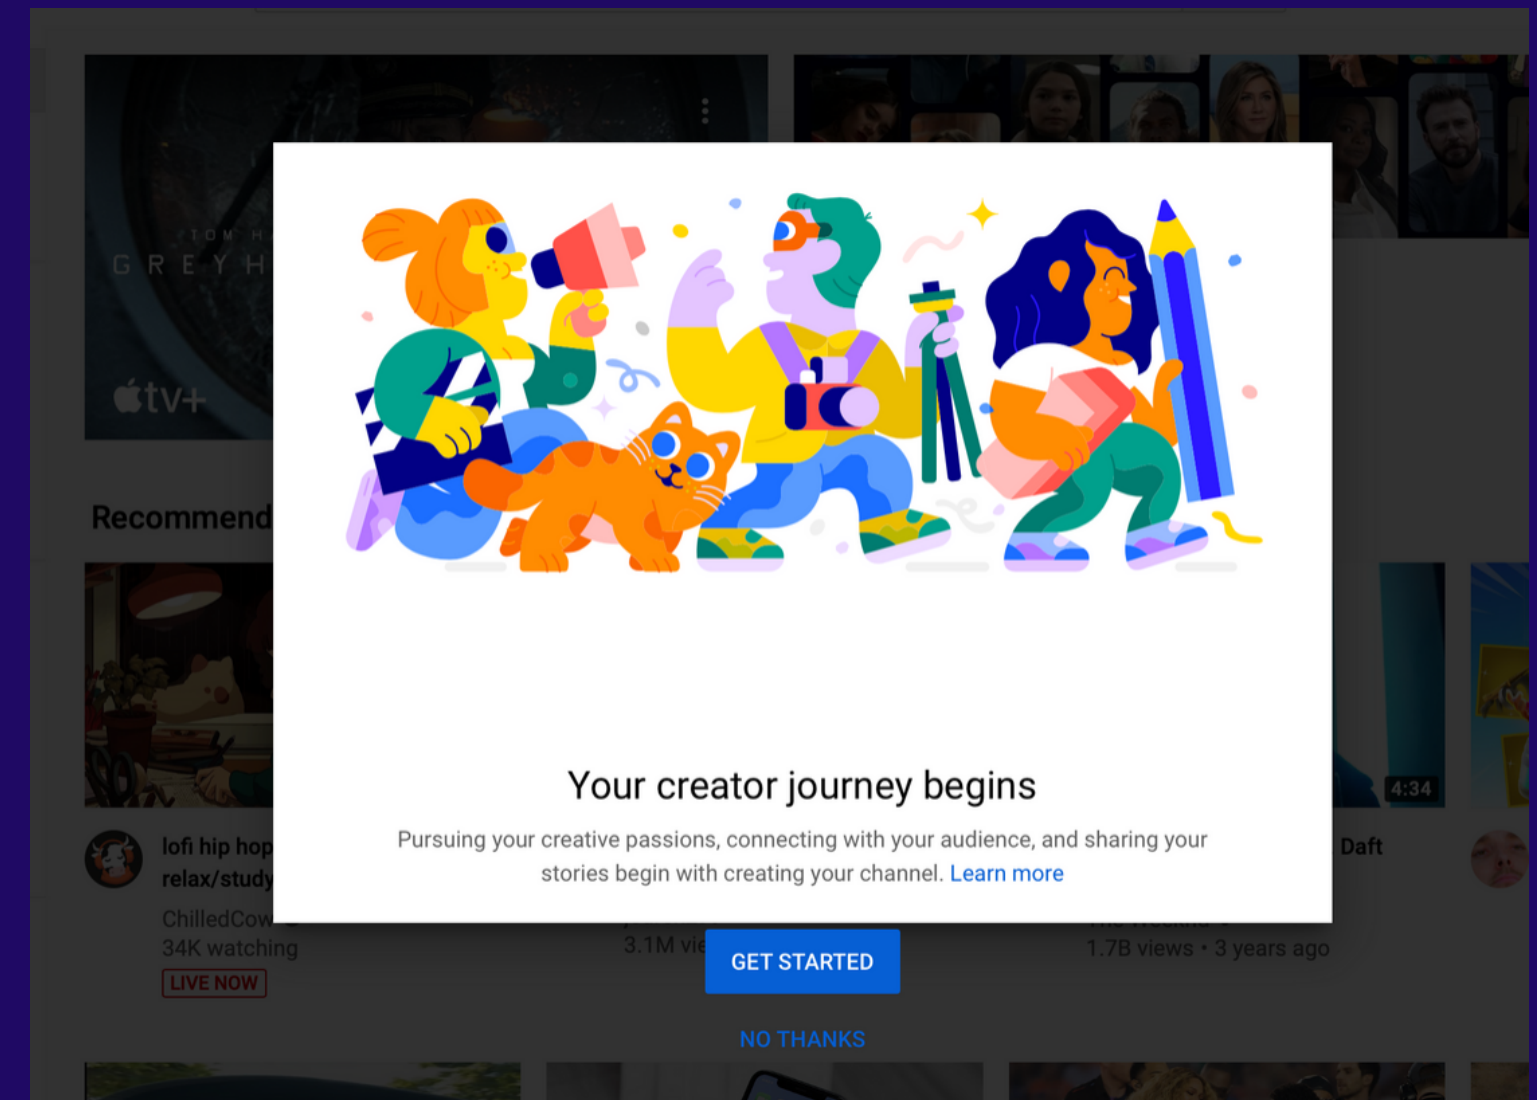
TOM H
GREYH
tv+

Recommend

lofi hip hop
relax/study
ChilledCow
34K watching
LIVE NOW

3.1M vie

4:34
Daft

1.7B views • 3 years ago

Your creator journey begins

Pursuing your creative passions, connecting with your audience, and sharing your stories begin with creating your channel. Learn more

GET STARTED

NO THANKS